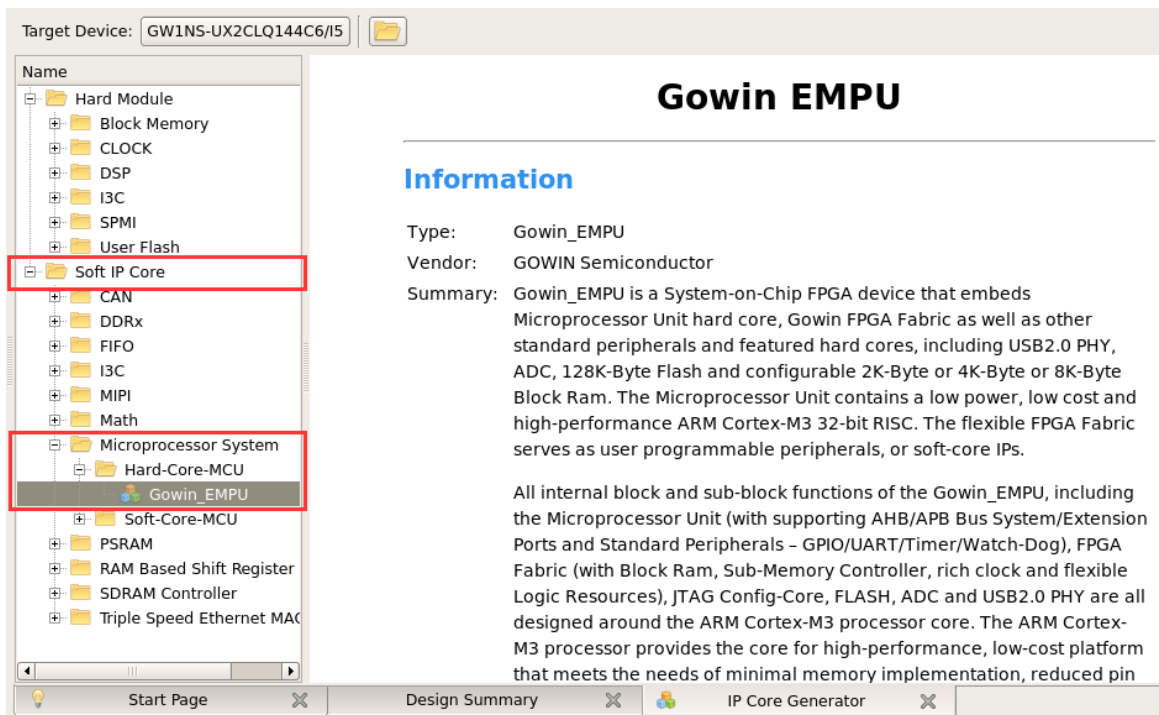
Target Device: GW1NS-UX2CLQ144C6/I5

Name
Hard Module
Block Memory
CLOCK
DSP
I3C
SPMI
User Flash
Soft IP Core
CAN
DDRx
FIFO
I3C
MIPI
Math
Microprocessor System
Hard-Core-MCU
Gowin_EMPU
Soft-Core-MCU
PSRAM
RAM Based Shift Register
SDRAM Controller
Triple Speed Ethernet MA(

Gowin EMPU

Information

Type: Gowin_EMPU
Vendor: GOWIN Semiconductor
Summary: Gowin_EMPU is a System-on-Chip FPGA device that embeds Microprocessor Unit hard core, Gowin FPGA Fabric as well as other standard peripherals and featured hard cores, including USB2.0 PHY, ADC, 128K-Byte Flash and configurable 2K-Byte or 4K-Byte or 8K-Byte Block Ram. The Microprocessor Unit contains a low power, low cost and high-performance ARM Cortex-M3 32-bit RISC. The flexible FPGA Fabric serves as user programmable peripherals, or soft-core IPs.

All internal block and sub-block functions of the Gowin_EMPU, including the Microprocessor Unit (with supporting AHB/APB Bus System/Extension Ports and Standard Peripherals – GPIO/UART/Timer/Watch-Dog), FPGA Fabric (with Block Ram, Sub-Memory Controller, rich clock and flexible Logic Resources), JTAG Config-Core, FLASH, ADC and USB2.0 PHY are all designed around the ARM Cortex-M3 processor core. The ARM Cortex-M3 processor provides the core for high-performance, low-cost platform that meets the needs of minimal memory implementation, reduced pin

Start Page
Design Summary
IP Core Generator